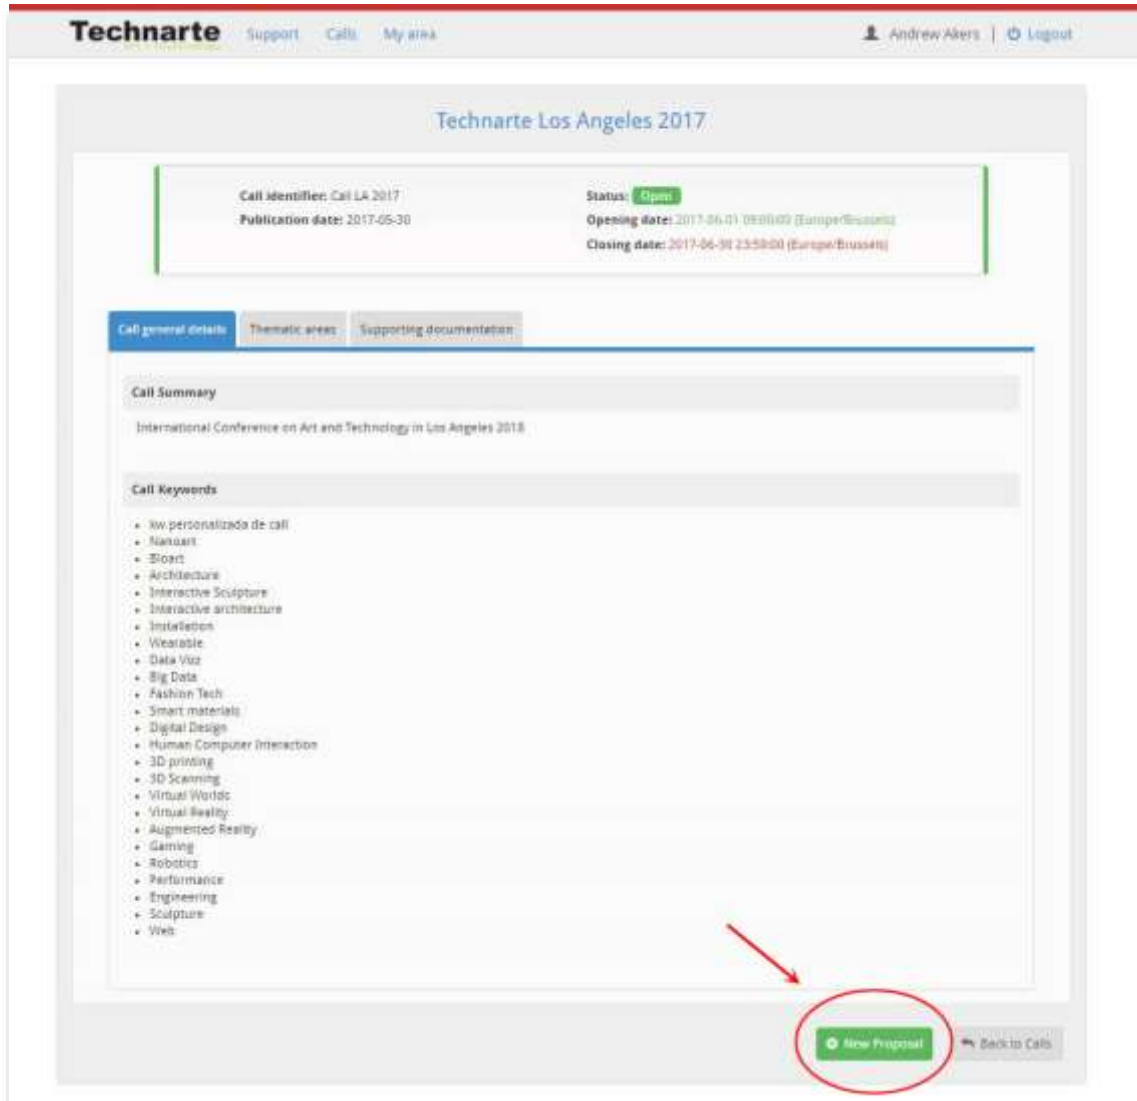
Technarte Support Calls My area

Andrew Akers | Logout

Technarte Los Angeles 2017

Call identifier: Call LA 2017
Publication date: 2017-05-30

Status: Open
Opening date: 2017-06-01 09:00:00 (Europe/Brussels)
Closing date: 2017-06-30 23:59:00 (Europe/Brussels)

Call general details | Thematic areas | Supporting documentation

Call Summary

International Conference on Art and Technology in Los Angeles 2018

Call Keywords

- kw personalizada de call
- Nanoart
- Bioart
- Architecture
- Interactive Sculpture
- Interactive architecture
- Installation
- Wearable
- Data Viz
- Big Data
- Fashion Tech
- Smart materials
- Digital Design
- Human Computer Interaction
- 3D printing
- 3D Scanning
- Virtual Worlds
- Virtual Reality
- Augmented Reality
- Gaming
- Robotics
- Performance
- Engineering
- Sculpture
- Web

New Proposal

Back to Calls